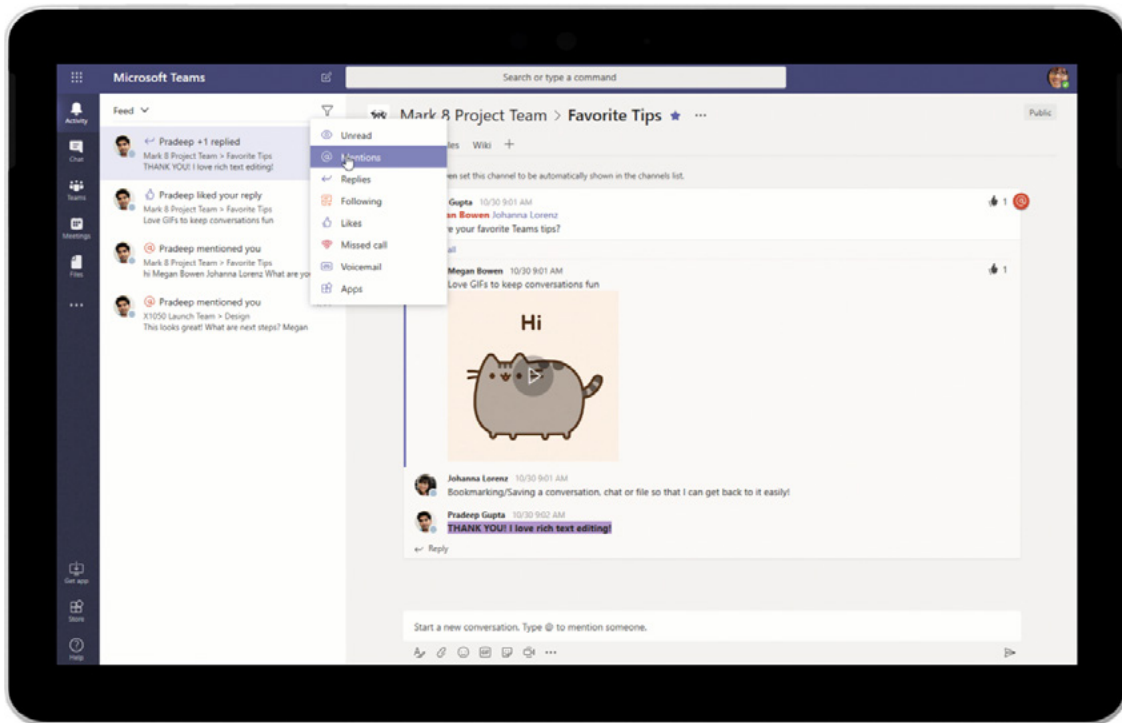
Microsoft Teams

Search or type a command

Activity
Chat
Teams
Meetings
Files
...
Get app
Store
Help

Feed

Pradeep +1 replied
Mark 8 Project Team > Favorite Tips
THANK YOU! I love rich text editing!

Pradeep liked your reply
Mark 8 Project Team > Favorite Tips
Love GIFs to keep conversations fun

Pradeep mentioned you
Mark 8 Project Team > Favorite Tips
hi Megan Bowen Johanna Lorenz What are yo

Pradeep mentioned you
X1050 Launch Team > Design
This looks great! What are next steps? Megan

Unread
Mentions
Replies
Following
Likes
Missed call
Voicemail
Apps

Mark 8 Project Team > Favorite Tips ★ ···

Public

les Wiki +

en set this channel to be automatically shown in the channels list.

Gupta 10/30 9:01 AM
an Bowen Johanna Lorenz
e your favorite Teams tips?

1

Megan Bowen 10/30 9:01 AM
Love GIFs to keep conversations fun

1

Hi

Johanna Lorenz 10/30 9:01 AM
Bookmarking/Saving a conversation, chat or file so that I can get back to it easily!

Pradeep Gupta 10/30 9:02 AM
THANK YOU! I love rich text editing!

Reply

Start a new conversation. Type @ to mention someone.